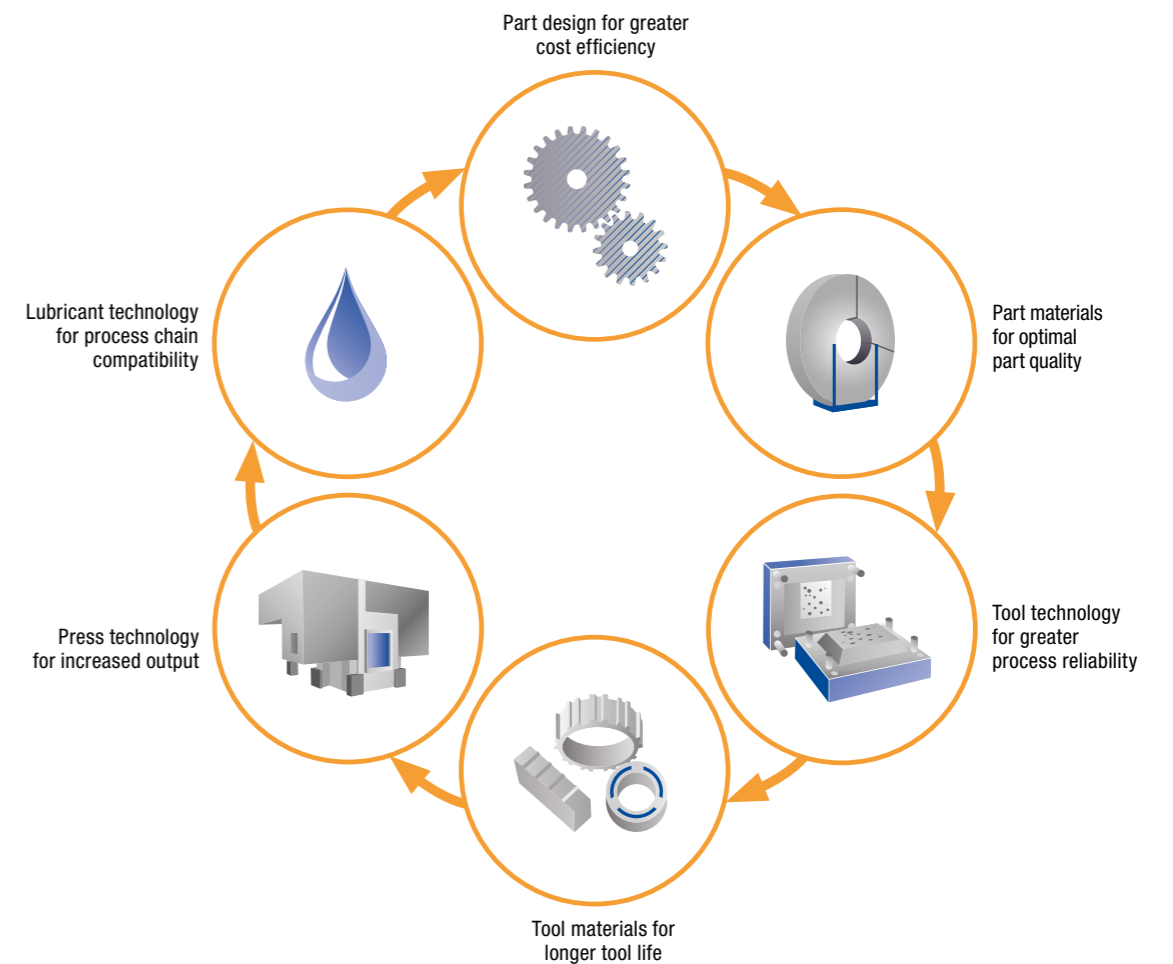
Part design for greater cost efficiency

Part materials for optimal part quality

Tool technology for greater process reliability

Tool materials for longer tool life

Press technology for increased output

Lubricant technology for process chain compatibility